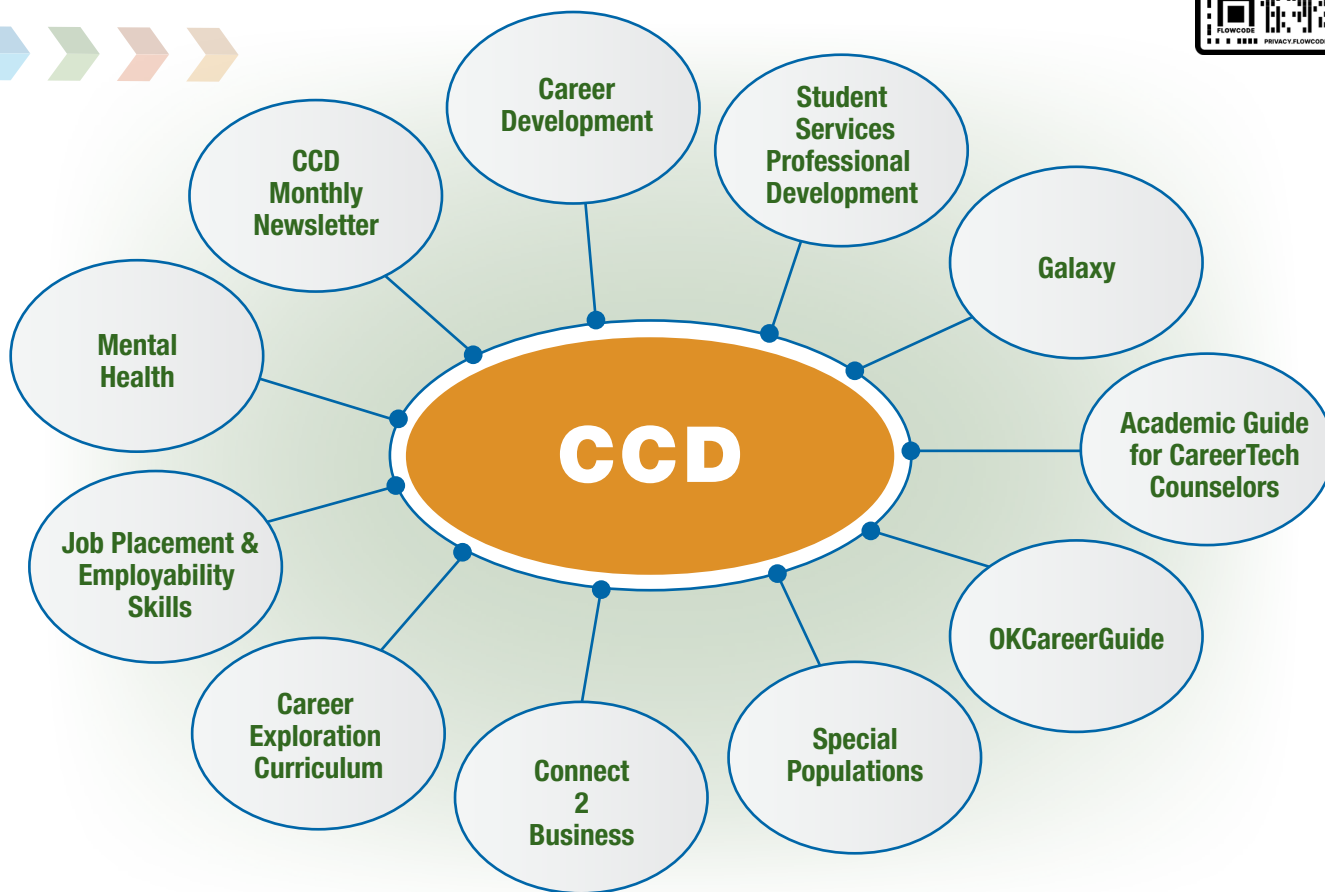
FLOWCODE PRIVACY.FLOWCODE

Career Development

Student Services Professional Development

CCD Monthly Newsletter

Galaxy

Mental Health

CCD

Academic Guide for CareerTech Counselors

Job Placement & Employability Skills

OKCareerGuide

Career Exploration Curriculum

Connect 2 Business

Special Populations